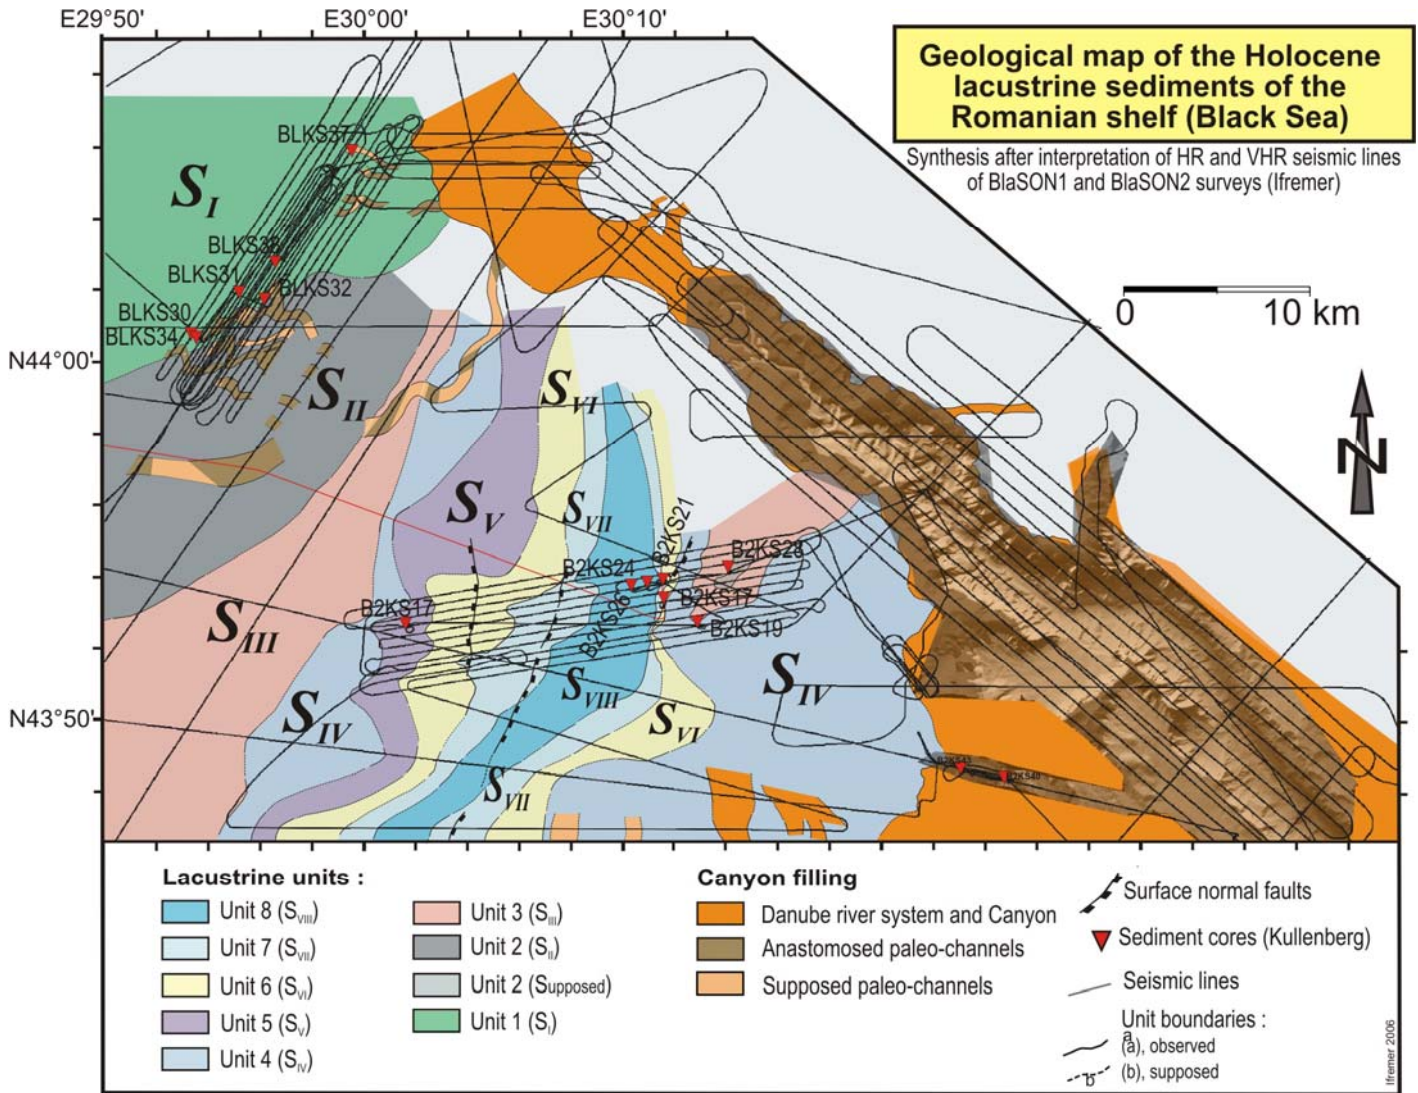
E29°50'
E30°00'
E30°10'

Geological map of the Holocene lacustrine sediments of the Romanian shelf (Black Sea)

Synthesis after interpretation of HR and VHR seismic lines of BlaSON1 and BlaSON2 surveys (Ifremer)

0
10 km

N

N44°00'
N43°50'

BLKS37
BLKS38
BLKS31
BLKS32
BLKS30
BLKS34
B2KS21
B2KS28
B2KS24
B2KS17
B2KS26
B2KS17
B2KS19

$S_I$
$S_{II}$
$S_{III}$
$S_{IV}$
$S_V$
$S_{VI}$
$S_{VII}$
$S_{VIII}$
$S_{VI}$
$S_{VII}$
$S_{IV}$

Lacustrine units :
Unit 8 ($S_{VIII}$)
Unit 7 ($S_{VII}$)
Unit 6 ($S_{VI}$)
Unit 5 ($S_V$)
Unit 4 ($S_{IV}$)
Unit 3 ($S_{III}$)
Unit 2 ($S_{II}$)
Unit 2 (Supposed)
Unit 1 ($S_I$)

Canyon filling
Danube river system and Canyon
Anastomosed paleo-channels
Supposed paleo-channels

Surface normal faults
Sediment cores (Kullenberg)
Seismic lines
Unit boundaries :
a
(a), observed
b
(b), supposed

Ifremer 2006